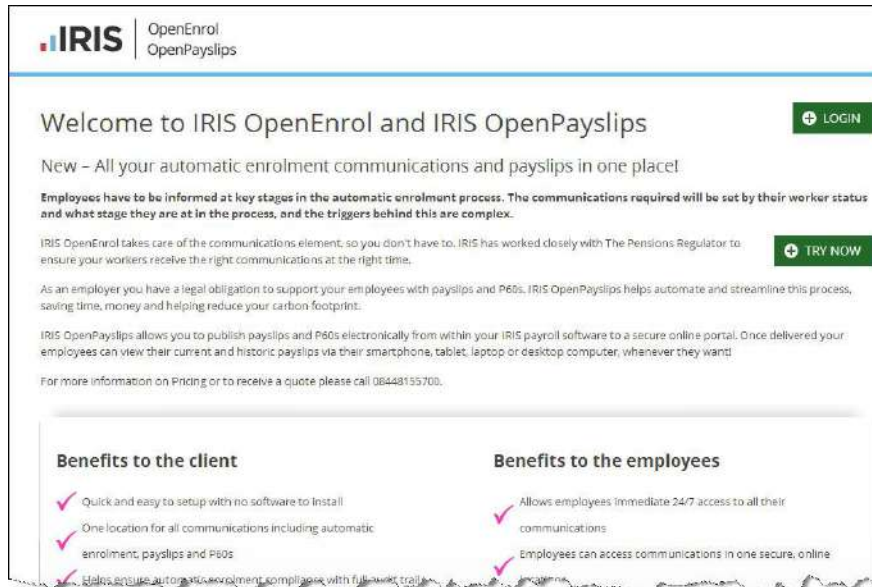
IRIS | OpenEnrol OpenPayslips

Welcome to IRIS OpenEnrol and IRIS OpenPayslips

LOGIN

New – All your automatic enrolment communications and payslips in one place!

Employees have to be informed at key stages in the automatic enrolment process. The communications required will be set by their worker status and what stage they are at in the process, and the triggers behind this are complex.

IRIS OpenEnrol takes care of the communications element, so you don't have to. IRIS has worked closely with The Pensions Regulator to ensure your workers receive the right communications at the right time.

TRY NOW

As an employer you have a legal obligation to support your employees with payslips and P60s. IRIS OpenPayslips helps automate and streamline this process, saving time, money and helping reduce your carbon footprint.

IRIS OpenPayslips allows you to publish payslips and P60s electronically from within your IRIS payroll software to a secure online portal. Once delivered your employees can view their current and historic payslips via their smartphone, tablet, laptop or desktop computer, whenever they want!

For more information on Pricing or to receive a quote please call 08448155700.

Benefits to the client

Quick and easy to setup with no software to install

One location for all communications including automatic enrolment, payslips and P60s

Helps ensure automatic enrolment compliance with full audit trail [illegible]

Benefits to the employees

Allows employees immediate 24/7 access to all their communications

Employees can access communications in one secure, online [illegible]